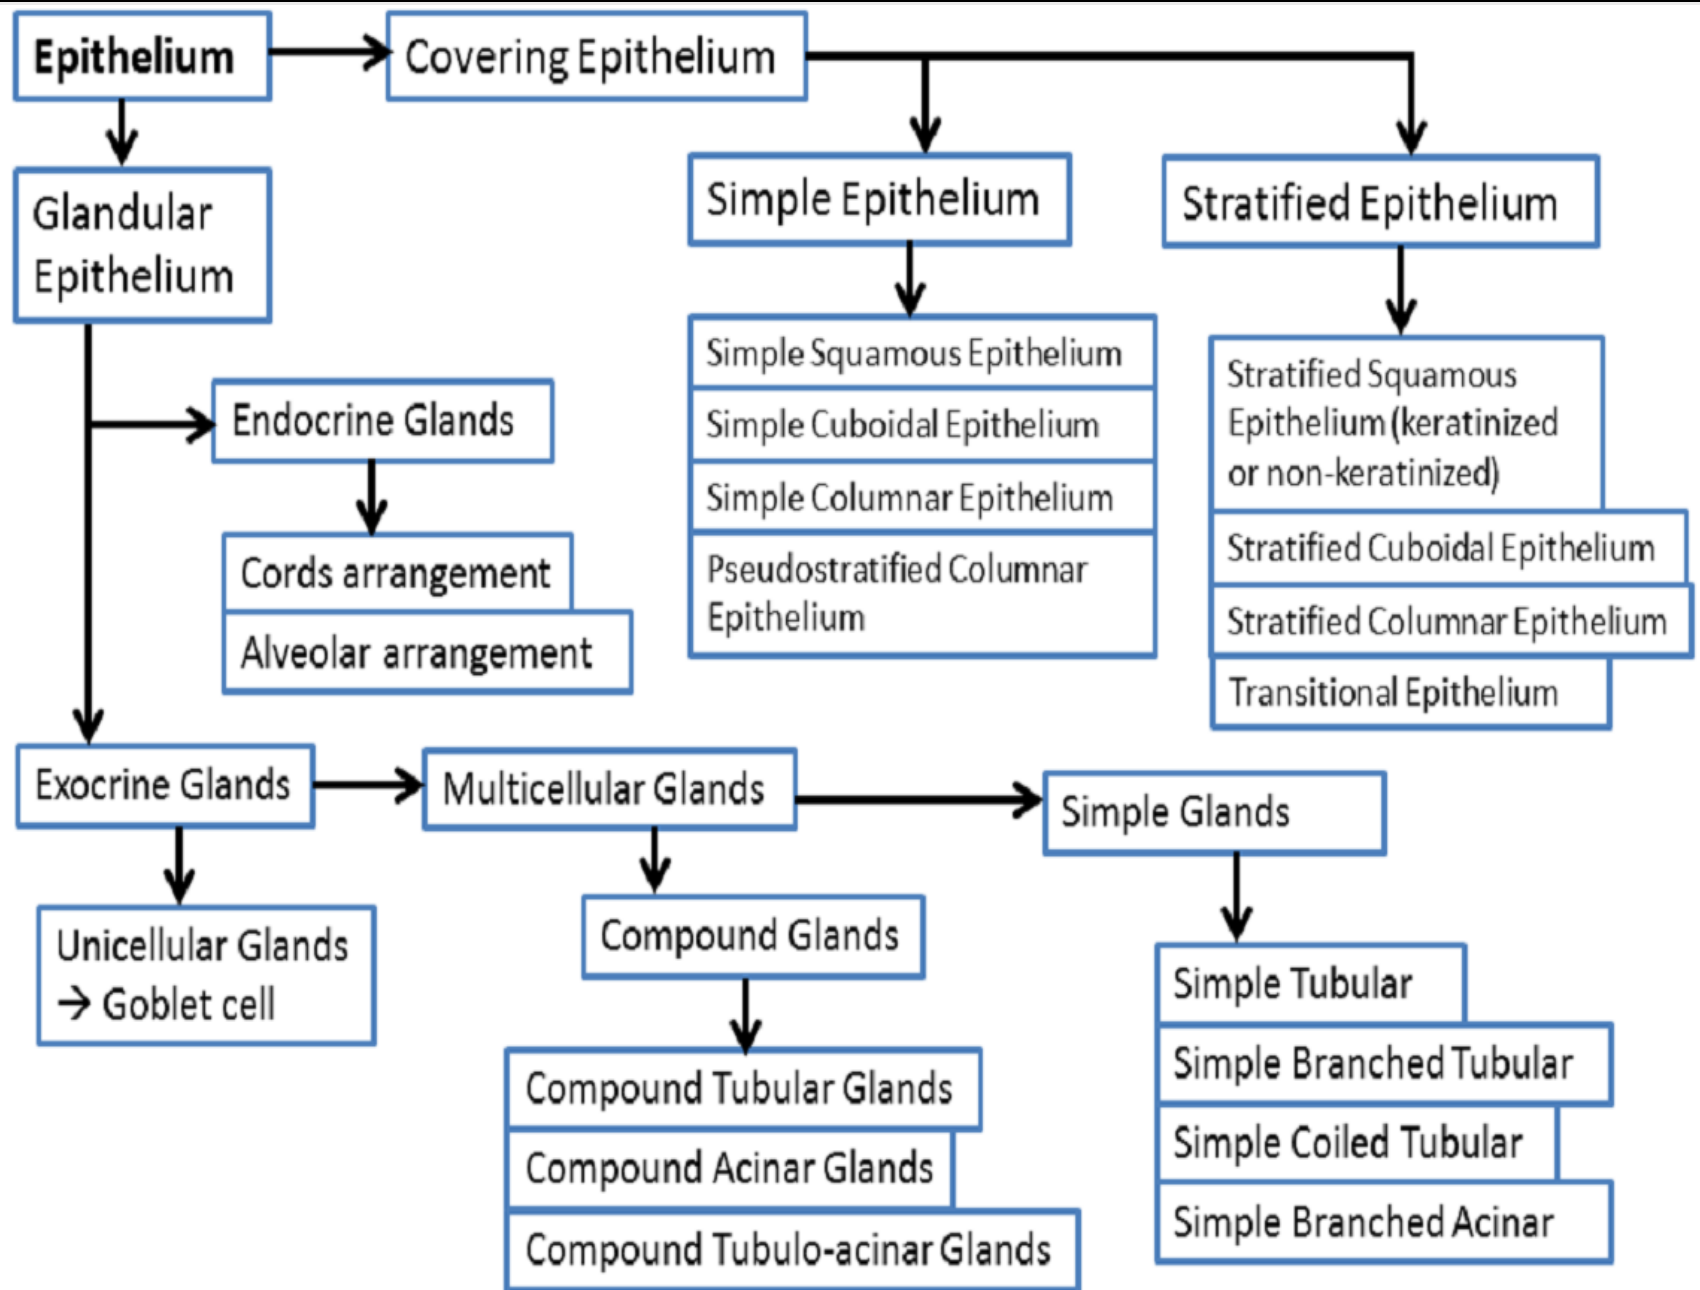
Epithelium

Covering Epithelium

Glandular Epithelium

Simple Epithelium

Stratified Epithelium

Simple Squamous Epithelium

Simple Cuboidal Epithelium

Simple Columnar Epithelium

Pseudostratified Columnar Epithelium

Stratified Squamous Epithelium (keratinized or non-keratinized)

Stratified Cuboidal Epithelium

Stratified Columnar Epithelium

Transitional Epithelium

Endocrine Glands

Cords arrangement

Alveolar arrangement

Exocrine Glands

Multicellular Glands

Simple Glands

Unicellular Glands → Goblet cell

Compound Glands

Compound Tubular Glands

Compound Acinar Glands

Compound Tubulo-acinar Glands

Simple Tubular

Simple Branched Tubular

Simple Coiled Tubular

Simple Branched Acinar